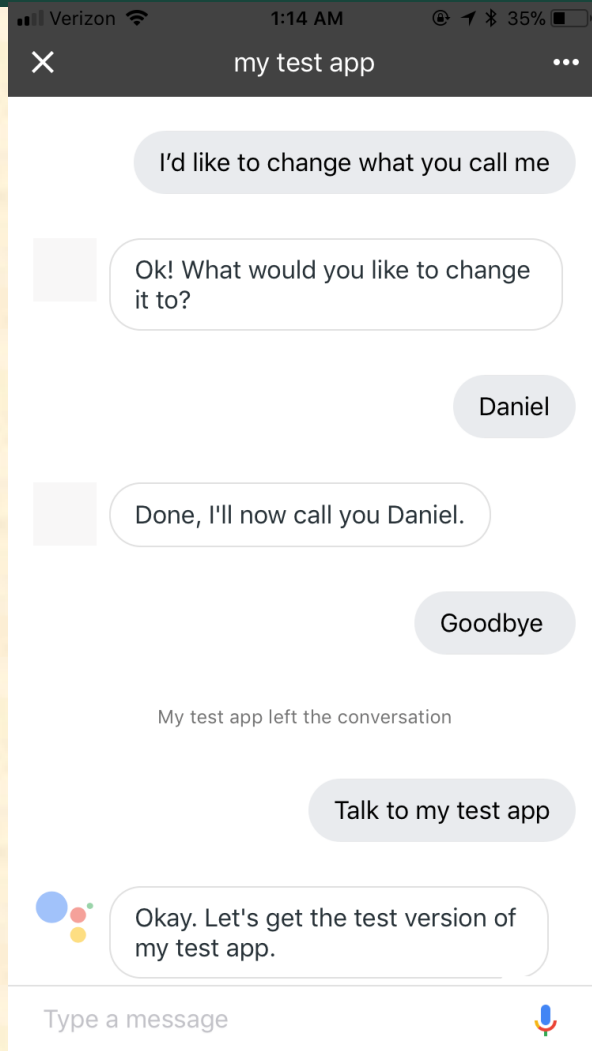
Verizon 1:14 AM 35%

my test app

I'd like to change what you call me

Ok! What would you like to change it to?

Daniel

Done, I'll now call you Daniel.

Goodbye

My test app left the conversation

Talk to my test app

Okay. Let's get the test version of my test app.

Type a message